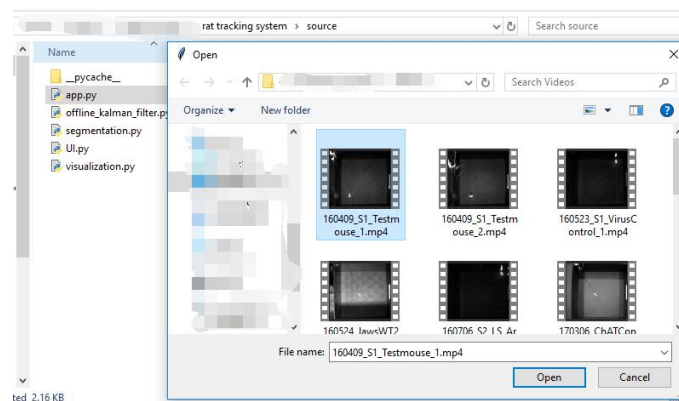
rat tracking system > source

Search source

Name

__pycache__
app.py
offline_kalman_filter.py
segmentation.py
UI.py
visualization.py

ted 2.16 KB

Open

Search Videos

Organize ▾
New folder

160409_S1_Testmouse_1.mp4
160409_S1_Testmouse_2.mp4
160523_S1_VirusControl_1.mp4
160524_JawsWT2
160706_S2_LS_Ar
170306_ChATCon

File name: 160409_S1_Testmouse_1.mp4

Open
Cancel